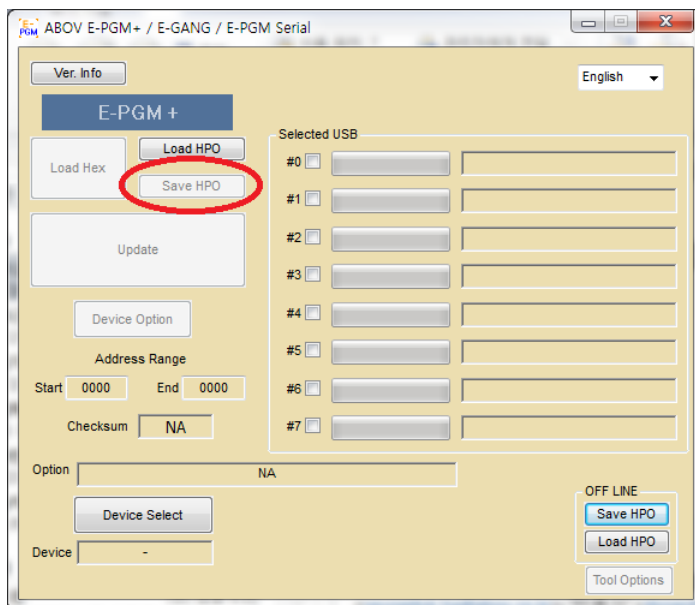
E-PGM ABOV E-PGM+ / E-GANG / E-PGM Serial

Ver. Info

English

E-PGM +

Load Hex

Load HPO

Save HPO

Update

Device Option

Address Range

Start 0000

End 0000

Checksum NA

Selected USB

#0

#1

#2

#3

#4

#5

#6

#7

Option NA

Device Select

Device -

OFF LINE

Save HPO

Load HPO

Tool Options